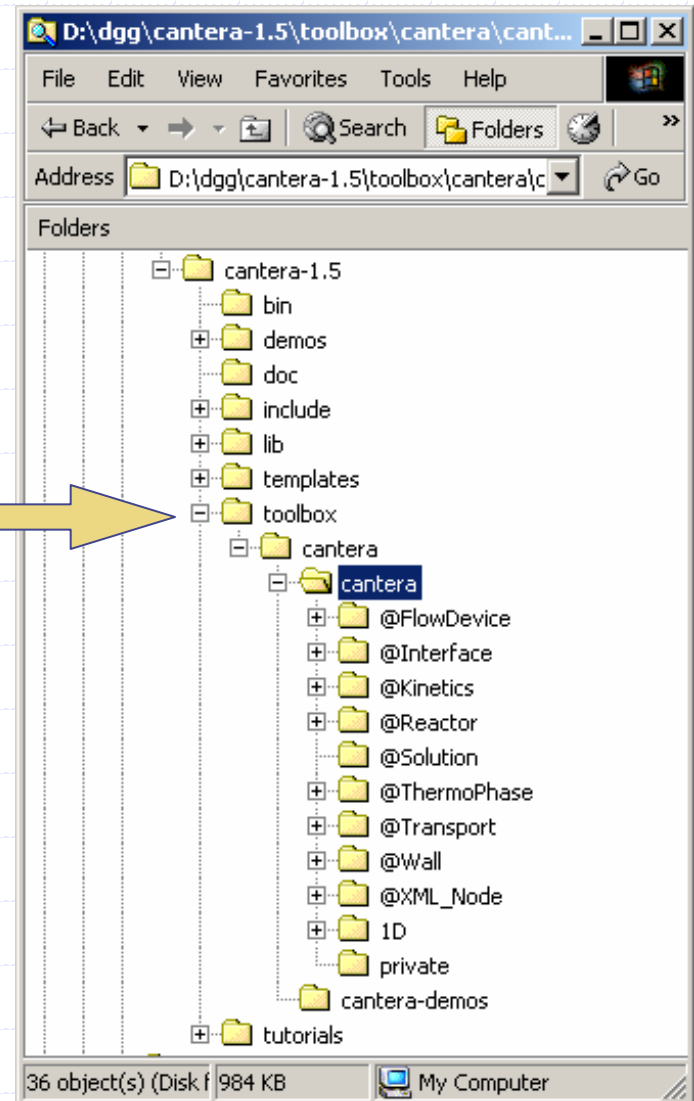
D:\dgg\cantera-1.5\toolbox\cantera\cant...

File Edit View Favorites Tools Help

Back Search Folders »

Address D:\dgg\cantera-1.5\toolbox\cantera\c Go

Folders

cantera-1.5
bin
demos
doc
include
lib
templates
toolbox
cantera
cantera
@FlowDevice
@Interface
@Kinetics
@Reactor
@Solution
@ThermoPhase
@Transport
@Wall
@XML_Node
1D
private
cantera-demos
tutorials

36 object(s) (Disk f 984 KB My Computer